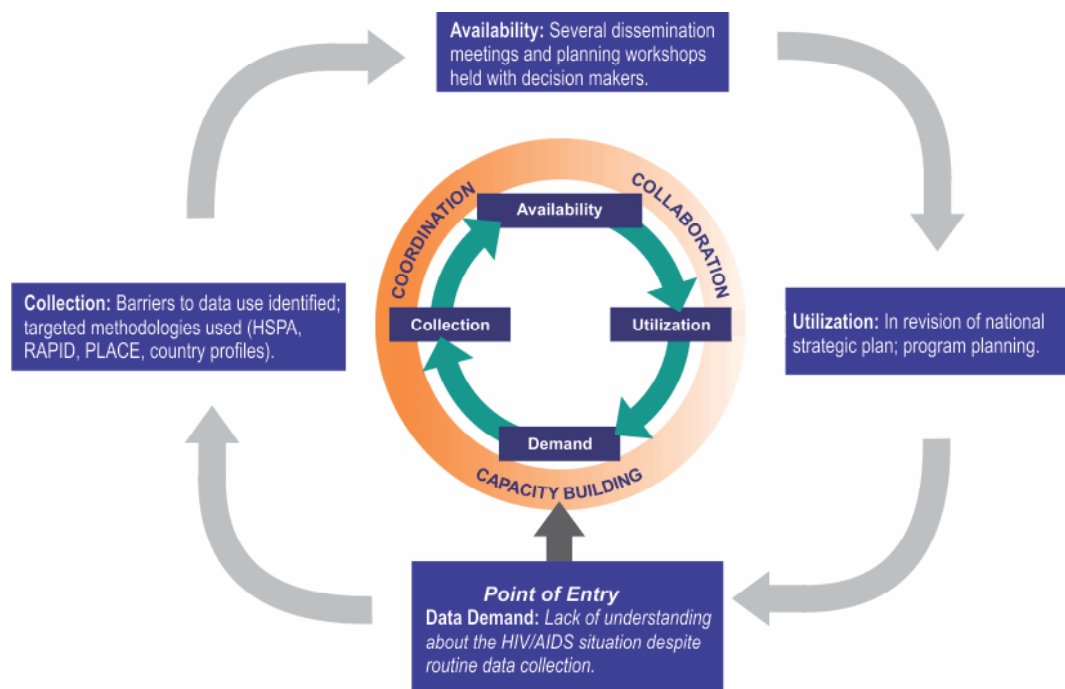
Availability: Several dissemination meetings and planning workshops held with decision makers.

COORDINATION

COLLABORATION

Availability

Collection

Utilization

Demand

CAPACITY BUILDING

Collection: Barriers to data use identified; targeted methodologies used (HSPA, RAPID, PLACE, country profiles).

Utilization: In revision of national strategic plan; program planning.

Point of Entry
Data Demand: Lack of understanding about the HIV/AIDS situation despite routine data collection.